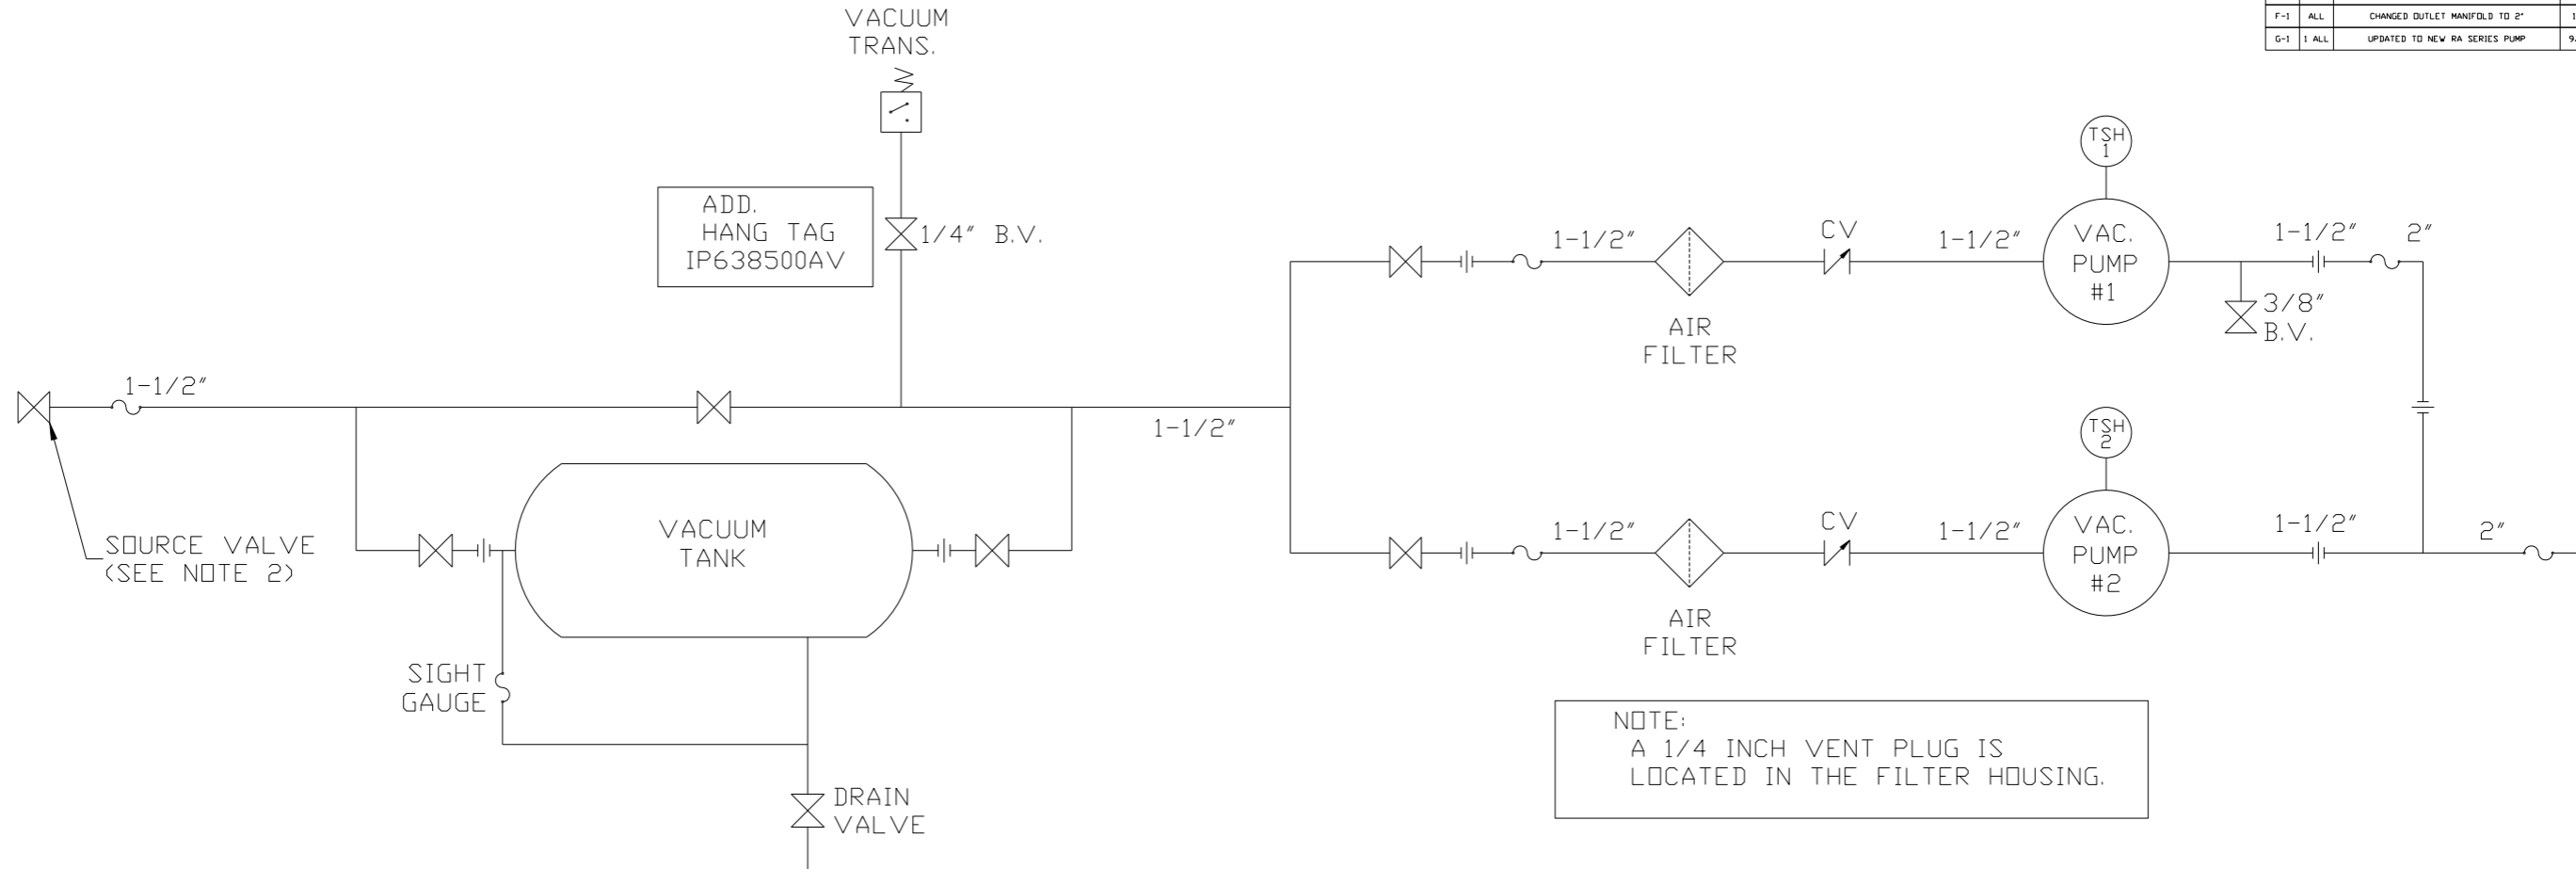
| F-1 | ALL | CHANGED OUTLET MANIFOLD TO 2" | 1 |
| G-1 | 1 ALL | UPDATED TO NEW RA SERIES PUMP | 9. |

VACUUM TRANS.

ADD. HANG TAG IP638500AV

1/4" B.V.

TSH 1

1-1/2"

CV

1-1/2"

VAC. PUMP #1

1-1/2"

2"

3/8" B.V.

AIR FILTER

1-1/2"

1-1/2"

TSH 2

1-1/2"

CV

1-1/2"

VAC. PUMP #2

1-1/2"

2"

AIR FILTER

VACUUM TANK

SOURCE VALVE (SEE NOTE 2)

SIGHT GAUGE

DRAIN VALVE

NOTE:
A 1/4 INCH VENT PLUG IS LOCATED IN THE FILTER HOUSING.